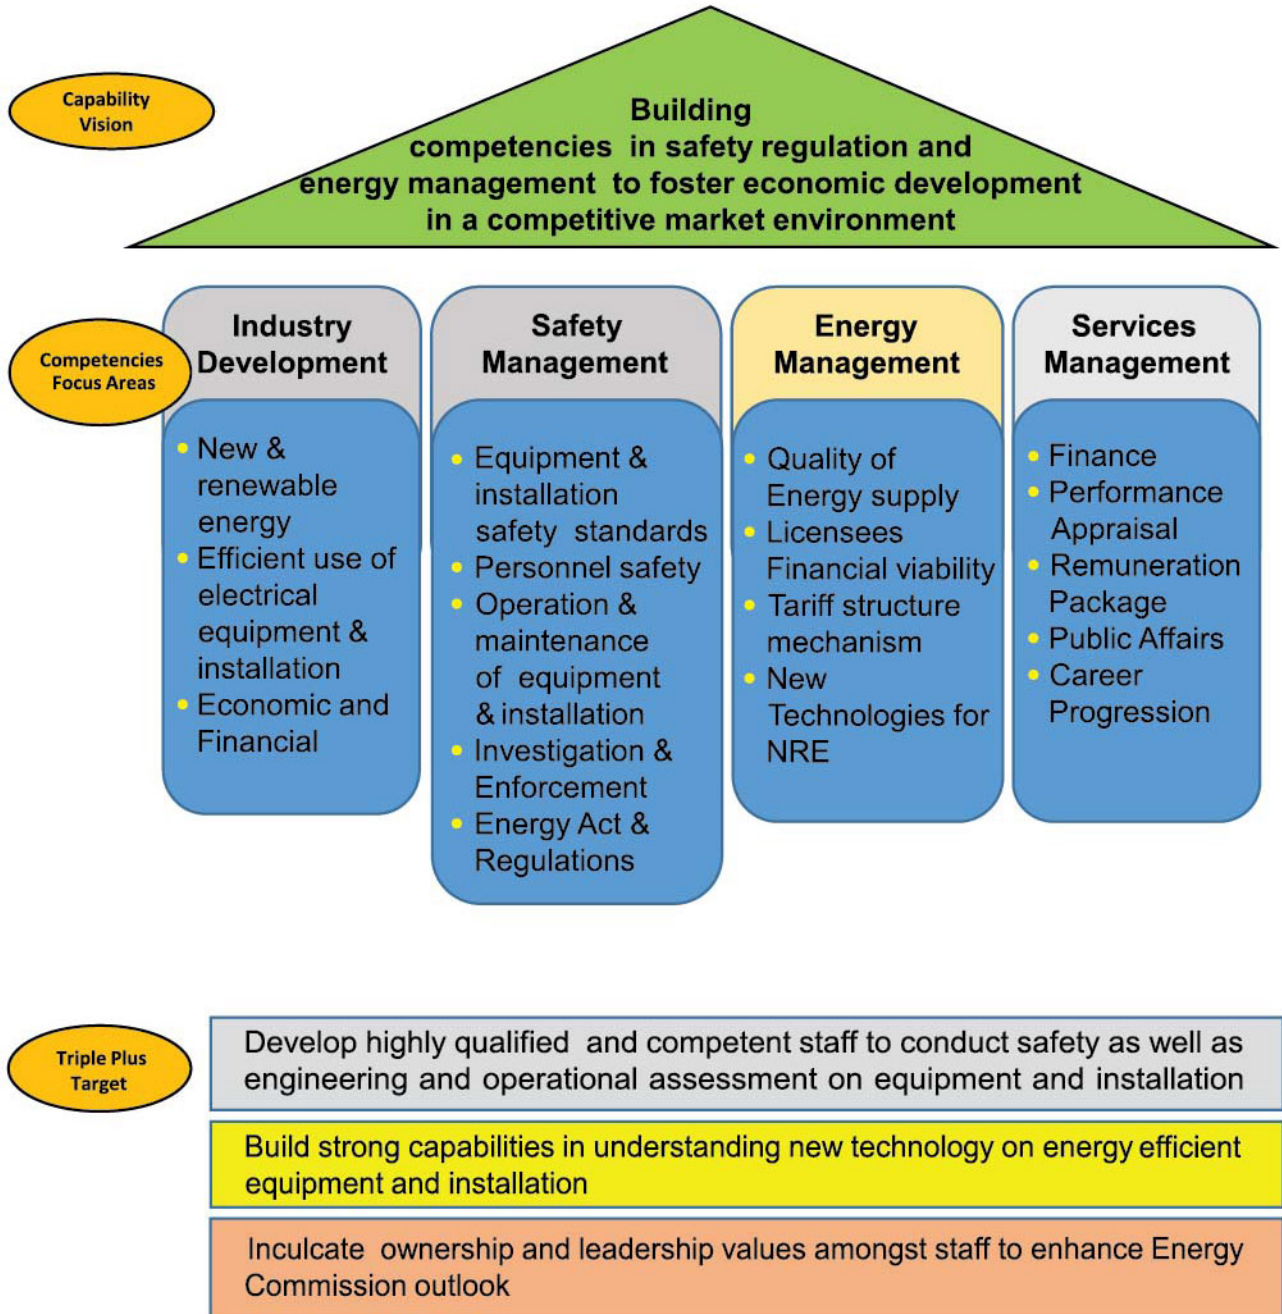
Capability Vision

Building competencies in safety regulation and energy management to foster economic development in a competitive market environment

Competencies Focus Areas

Industry Development
- New & renewable energy
- Efficient use of electrical equipment & installation
- Economic and Financial

Safety Management
- Equipment & installation safety standards
- Personnel safety
- Operation & maintenance of equipment & installation
- Investigation & Enforcement
- Energy Act & Regulations

Energy Management
- Quality of Energy supply
- Licensees Financial viability
- Tariff structure mechanism
- New Technologies for NRE

Services Management
- Finance
- Performance Appraisal
- Remuneration Package
- Public Affairs
- Career Progression

Triple Plus Target

Develop highly qualified and competent staff to conduct safety as well as engineering and operational assessment on equipment and installation

Build strong capabilities in understanding new technology on energy efficient equipment and installation

Inculcate ownership and leadership values amongst staff to enhance Energy Commission outlook